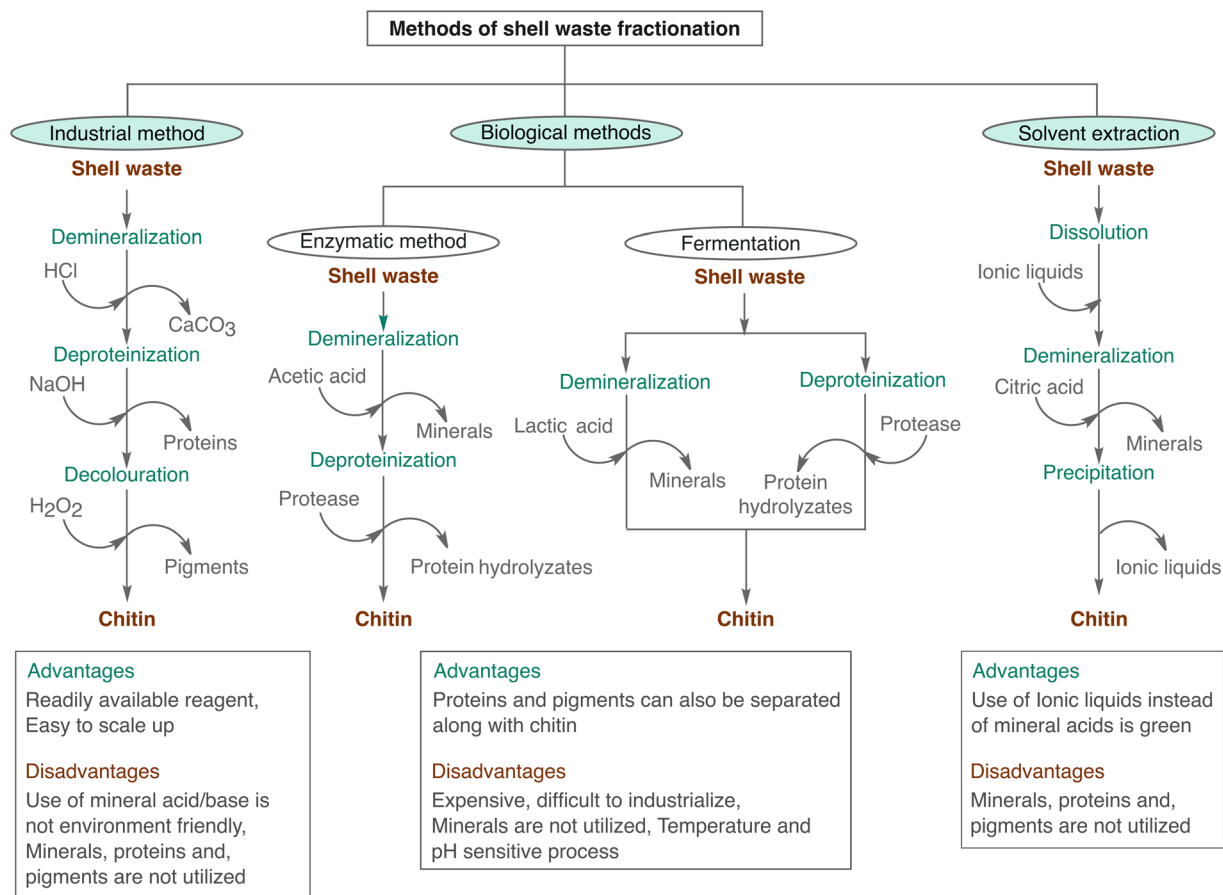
Methods of shell waste fractionation

Industrial method

Shell waste

Demineralization

HCl

$CaCO_3$

Deproteinization

NaOH

Proteins

Decolouration

$H_2O_2$

Pigments

Chitin

Advantages

Readily available reagent, Easy to scale up

Disadvantages

Use of mineral acid/base is not environment friendly, Minerals, proteins and, pigments are not utilized

Biological methods

Enzymatic method

Shell waste

Demineralization

Acetic acid

Minerals

Deproteinization

Protease

Protein hydrolyzates

Chitin

Fermentation

Shell waste

Demineralization

Lactic acid

Minerals

Deproteinization

Protease

Protein hydrolyzates

Chitin

Advantages

Proteins and pigments can also be separated along with chitin

Disadvantages

Expensive, difficult to industrialize, Minerals are not utilized, Temperature and pH sensitive process

Solvent extraction

Shell waste

Dissolution

Ionic liquids

Demineralization

Citric acid

Minerals

Precipitation

Ionic liquids

Chitin

Advantages

Use of Ionic liquids instead of mineral acids is green

Disadvantages

Minerals, proteins and, pigments are not utilized